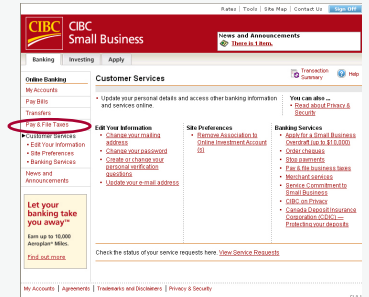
Rates | Tools | Site Map | Contact Us | Sign Off

CIBC
CIBC Small Business

News and Announcements
There is 1 item.

Banking | Investing | Apply

Transaction Summary | Help

Online Banking
My Accounts
Pay Bills
Transfers
Pay & File Taxes
Customer Services
• Edit Your Information
• Site Preferences
• Banking Services
News and Announcements

Let your banking take you away™
Earn up to 10,000 Aeroplan® Miles.
Find out more

Customer Services

• Update your personal details and access other banking information and services online.

You can also...
• Read about Privacy & Security

Edit Your Information
• Change your mailing address
• Change your password
• Create or change your personal verification questions
• Update your e-mail address

Site Preferences
• Remove Association to Online Investment Account (0)

Banking Services
• Apply for a Small Business Overdraft (up to $10,000)
• Order cheques
• Stop payments
• Pay & file business taxes
• Merchant services
• Service Commitment to Small Business
• CIBC on Privacy
• Canada Deposit Insurance Corporation (CDIC) — Protecting your deposits

Check the status of your service requests here View Service Requests

My Accounts | Agreements | Trademarks and Disclaimers | Privacy & Security